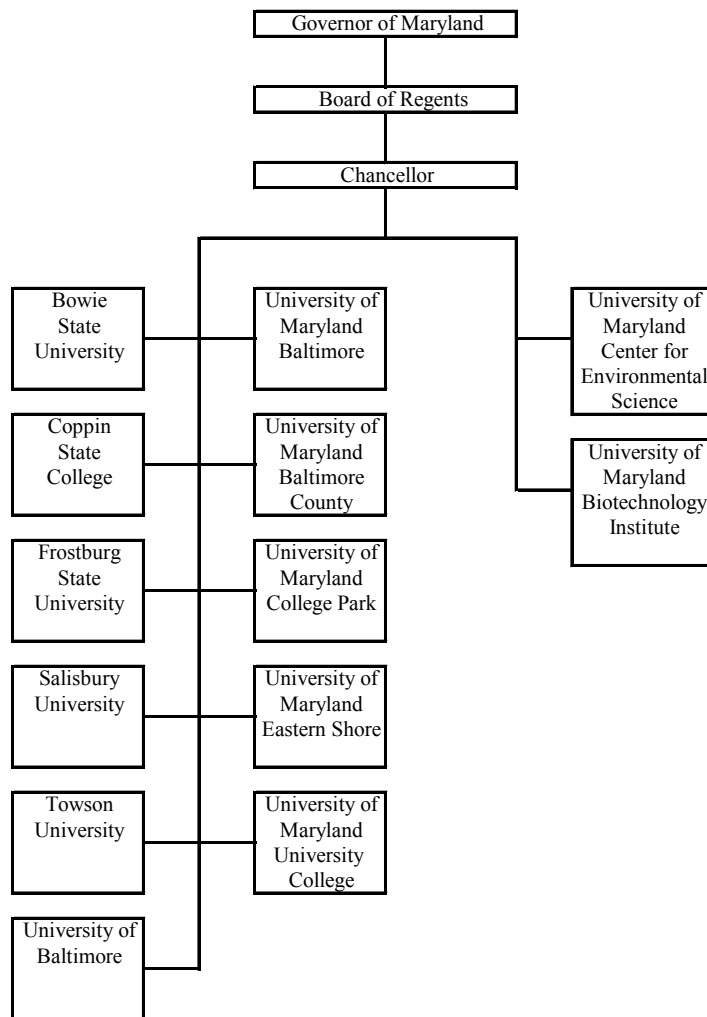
Governor of Maryland

Board of Regents

Chancellor

Bowie State University

University of Maryland Baltimore

University of Maryland Center for Environmental Science

Coppin State College

University of Maryland Baltimore County

University of Maryland Biotechnology Institute

Frostburg State University

University of Maryland College Park

Salisbury University

University of Maryland Eastern Shore

Towson University

University of Maryland University College

University of Baltimore